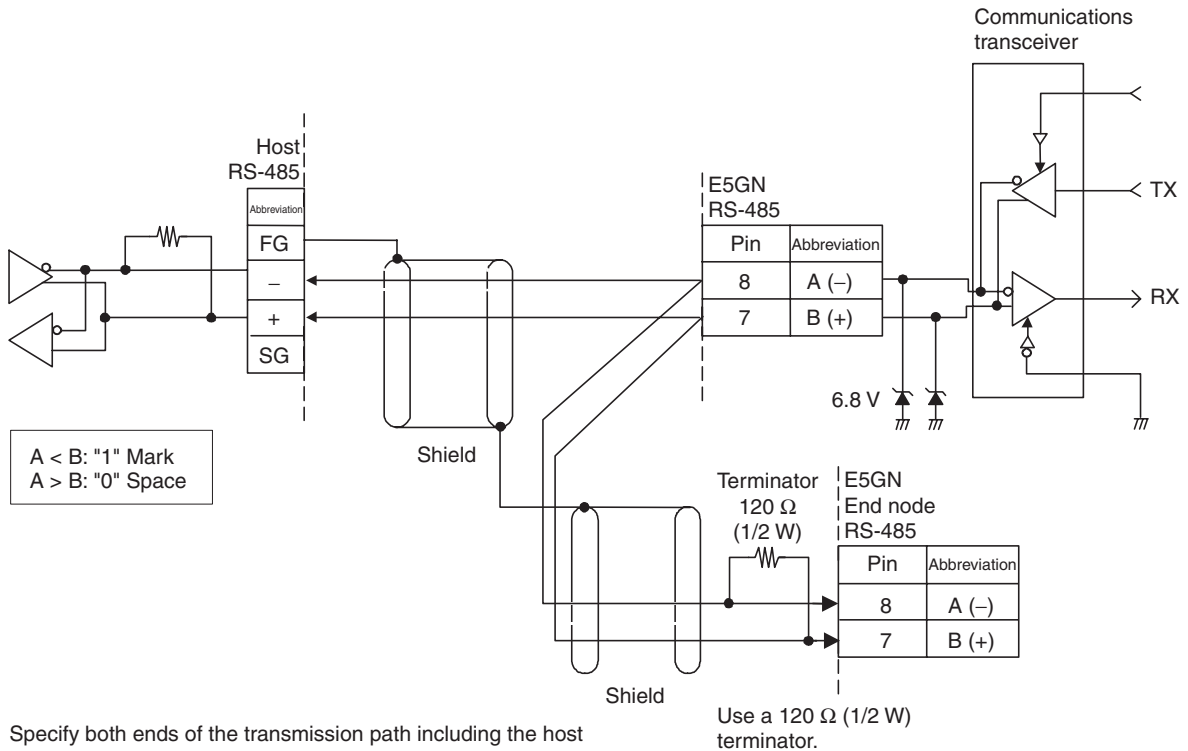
Communications transceiver

Host RS-485

| Abbreviation |
|---|
| FG |
| – |
| + |
| SG |

E5GN RS-485

| Pin | Abbreviation |
|---|---|
| 8 | A (–) |
| 7 | B (+) |

TX

RX

6.8 V

A < B: "1" Mark
A > B: "0" Space

Shield

Terminator 120 Ω (1/2 W)

E5GN End node RS-485

| Pin | Abbreviation |
|---|---|
| 8 | A (–) |
| 7 | B (+) |

Shield

Specify both ends of the transmission path including the host

Use a 120 Ω (1/2 W) terminator.